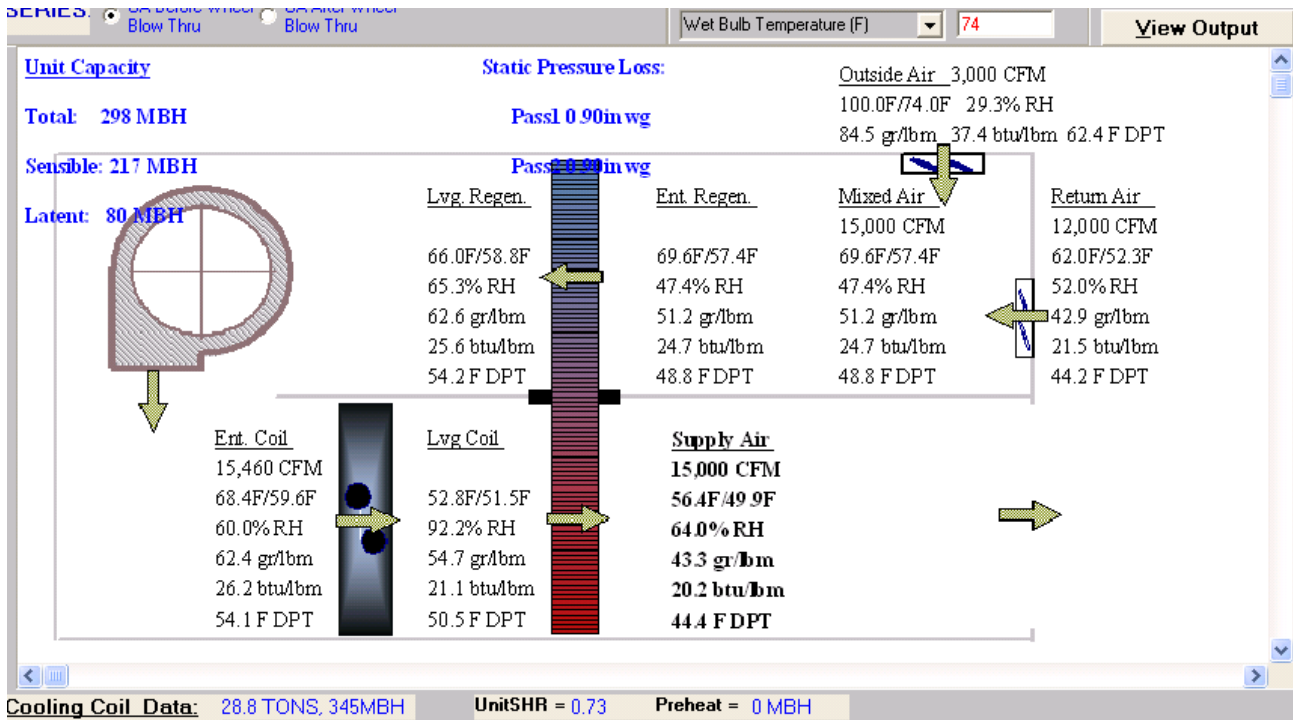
SERIES: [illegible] Blow Thru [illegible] Blow Thru

Wet Bulb Temperature (F) 74

View Output

Unit Capacity

Total: 298 MBH

Sensible: 217 MBH

Latent: 80 MBH

Static Pressure Loss:

Pass1 0.90in wg

Pass2 0.90in wg

Outside Air 3,000 CFM
100.0F/74.0F 29.3% RH
84.5 gr/lbm 37.4 btu/lbm 62.4 F DPT

Lvg. Regen.
66.0F/58.8F
65.3% RH
62.6 gr/lbm
25.6 btu/lbm
54.2 F DPT

Ent. Regen.
69.6F/57.4F
47.4% RH
51.2 gr/lbm
24.7 btu/lbm
48.8 F DPT

Mixed Air
15,000 CFM
69.6F/57.4F
47.4% RH
51.2 gr/lbm
24.7 btu/lbm
48.8 F DPT

Return Air
12,000 CFM
62.0F/52.3F
52.0% RH
42.9 gr/lbm
21.5 btu/lbm
44.2 F DPT

Ent. Coil
15,460 CFM
68.4F/59.6F
60.0% RH
62.4 gr/lbm
26.2 btu/lbm
54.1 F DPT

Lvg Coil
52.8F/51.5F
92.2% RH
54.7 gr/lbm
21.1 btu/lbm
50.5 F DPT

Supply Air
15,000 CFM
56.4F/49.9F
64.0% RH
43.3 gr/lbm
20.2 btu/lbm
44.4 F DPT

Cooling Coil Data: 28.8 TONS, 345MBH
UnitSHR = 0.73
Preheat = 0 MBH